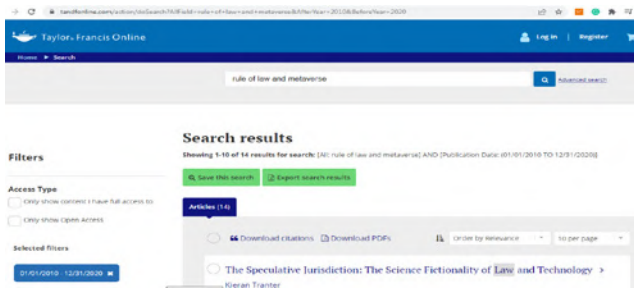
tandfonline.com/action/doSearch?AllField=rule+of+law+and+metaverse&AfterYear=2010&BeforeYear=2020

Taylor & Francis Online

Log in | Register

Home ▸ Search

rule of law and metaverse

Advanced search

Search results

Showing 1-10 of 14 results for search: [All: rule of law and metaverse] AND [Publication Date: (01/01/2010 TO 12/31/2020)]

Save this search

Export search results

Filters

Access Type

Only show content I have full access to

Only show Open Access

Selected filters

01/01/2010 - 12/31/2020

Articles (14)

Download citations

Download PDFs

Order by Relevance

10 per page

The Speculative Jurisdiction: The Science Fictionality of Law and Technology ›

Kieran Tranter